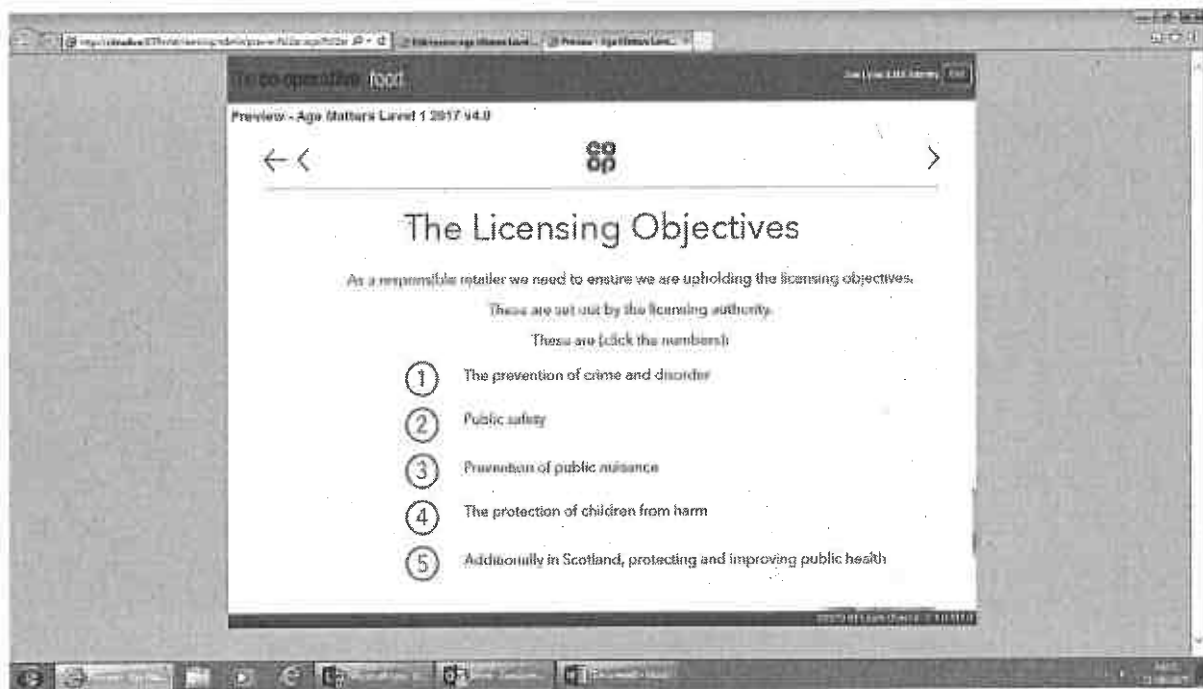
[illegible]

the co-operative food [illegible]

Preview - Age Matters Level 1 2017 v4.0

co
op

The Licensing Objectives

As a responsible retailer we need to ensure we are upholding the licensing objectives.

These are set out by the licensing authority.

These are (click the numbers)

1 The prevention of crime and disorder

2 Public safety

3 Prevention of public nuisance

4 The protection of children from harm

5 Additionally in Scotland, protecting and improving public health

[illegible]